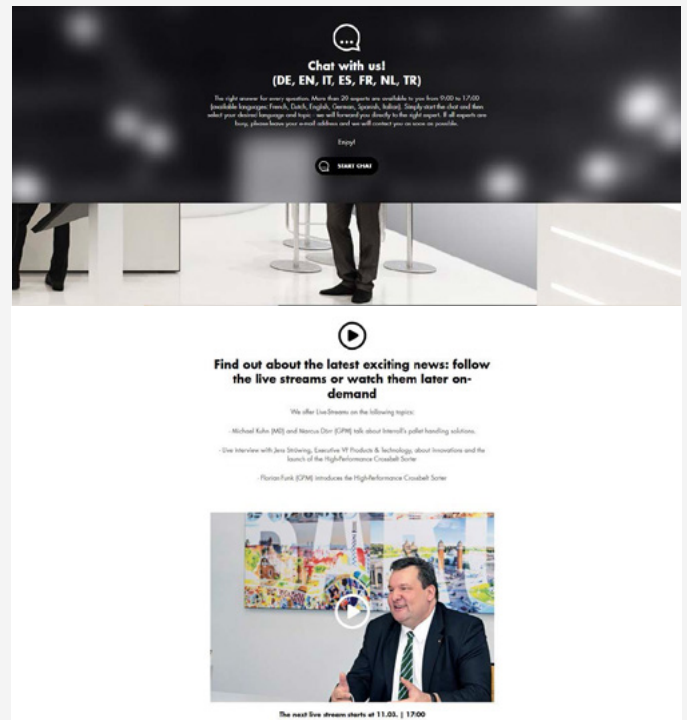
Chat with us!
(DE, EN, IT, ES, FR, NL, TR)

The right answer for every question. More than 20 experts are available to you from 9:00 to 17:00 (available languages: French, Dutch, English, German, Spanish, Italian). Simply start the chat and then select your desired language and topic - we will forward you directly to the right expert. If all experts are busy, please leave your e-mail address and we will contact you as soon as possible.

Enjoy!

START CHAT

Find out about the latest exciting news: follow the live streams or watch them later on-demand

We offer LiveStreams on the following topics:

- Michael Kuhn (MD) and Marcus Dörr (CPM) talk about Interroll's pallet-handling solutions.

- Live interview with Jens Strüwing, Executive VP Products & Technology, about Innovations and the launch of the HighPerformance Crossbelt Sorter

- Florian Funk (CPM) introduces the HighPerformance Crossbelt Sorter

The next live stream starts at 11.03. | 17:00